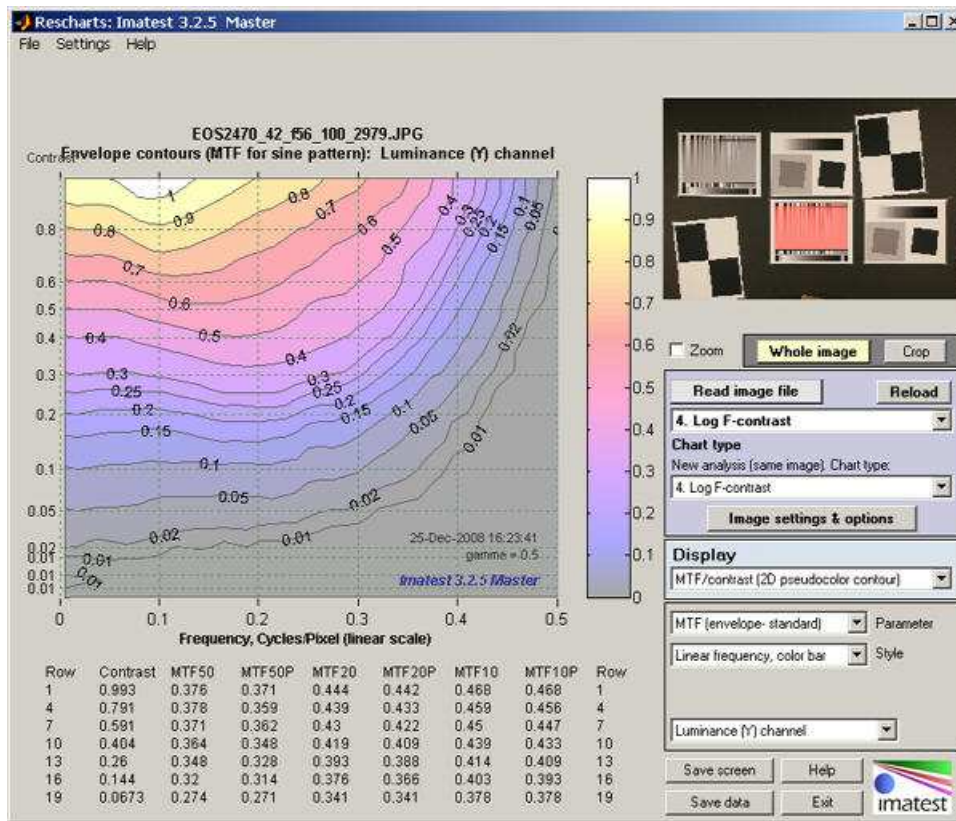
Rescharts: Imatest 3.2.5 Master
File Settings Help

EOS2470_42_f56_100_2979.JPG
Contrast Envelope contours (MTF for sine pattern): Luminance (Y) channel

1 0.9 0.8 0.7 0.6 0.5 0.4 0.3 0.25 0.2 0.15 0.1 0.05 0.02 0.01

0.8 0.6 0.5 0.4 0.3 0.2 0.1 0.05 0.02 0.01 0.01 0.01

25-Dec-2008 16:23:41
gamma = 0.5
Imatest 3.2.5 Master

0 0.1 0.2 0.3 0.4 0.5
Frequency, Cycles/Pixel (linear scale)

1 0.9 0.8 0.7 0.6 0.5 0.4 0.3 0.2 0.1 0

| Row | Contrast | MTF50 | MTF50P | MTF20 | MTF20P | MTF10 | MTF10P | Row |
|---|---|---|---|---|---|---|---|---|
| 1 | 0.993 | 0.376 | 0.371 | 0.444 | 0.442 | 0.468 | 0.468 | 1 |
| 4 | 0.791 | 0.378 | 0.359 | 0.439 | 0.433 | 0.459 | 0.456 | 4 |
| 7 | 0.591 | 0.371 | 0.362 | 0.43 | 0.422 | 0.45 | 0.447 | 7 |
| 10 | 0.404 | 0.364 | 0.348 | 0.419 | 0.409 | 0.439 | 0.433 | 10 |
| 13 | 0.26 | 0.348 | 0.328 | 0.393 | 0.388 | 0.414 | 0.409 | 13 |
| 16 | 0.144 | 0.32 | 0.314 | 0.376 | 0.366 | 0.403 | 0.393 | 16 |
| 19 | 0.0673 | 0.274 | 0.271 | 0.341 | 0.341 | 0.378 | 0.378 | 19 |

Zoom
Whole image
Crop
Read image file
Reload
4. Log F-contrast
Chart type
New analysis (same image). Chart type:
4. Log F-contrast
Image settings & options
Display
MTF/contrast (2D pseudocolor contour)
MTF (envelope- standard) Parameter
Linear frequency, color bar Style
Luminance (Y) channel
Save screen
Help
Save data
Exit
imatest